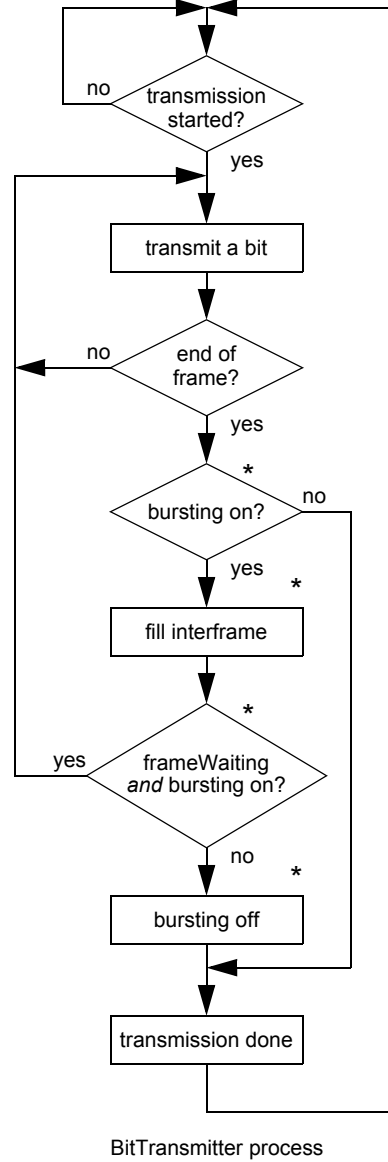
no

transmission started?

yes

transmit a bit

no

end of frame?

yes

*

bursting on?

no

yes

*

fill interframe

*

yes

frameWaiting *and* bursting on?

no

*

bursting off

transmission done

BitTransmitter process